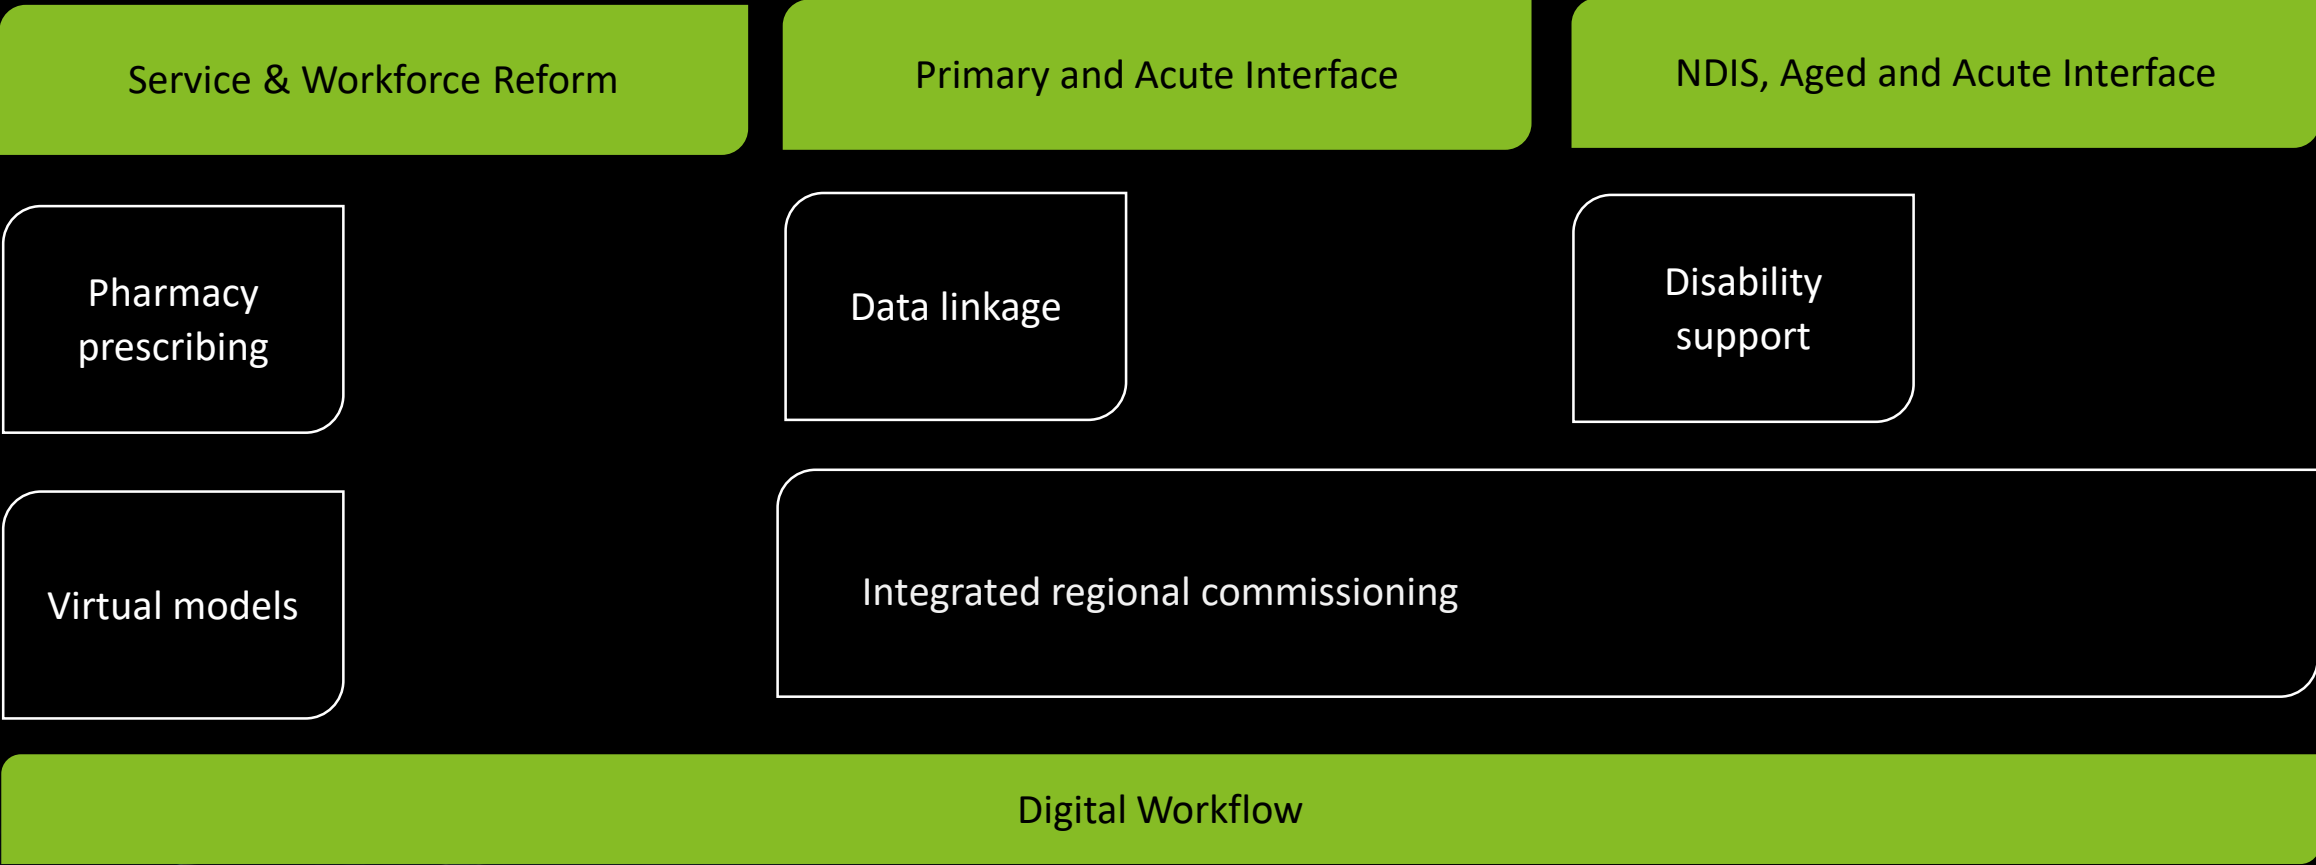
Service & Workforce Reform

Primary and Acute Interface

NDIS, Aged and Acute Interface

Pharmacy prescribing

Data linkage

Disability support

Virtual models

Integrated regional commissioning

Digital Workflow